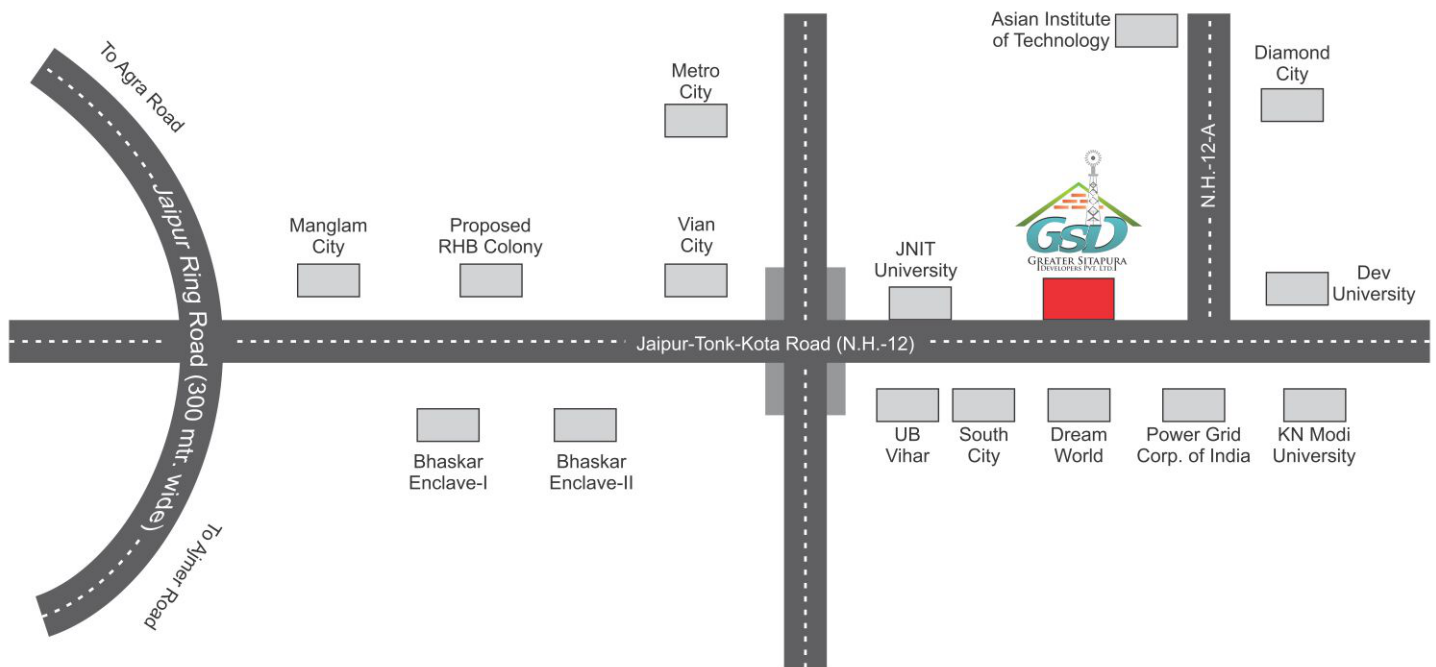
To Agra Road

Jaipur Ring Road (300 mtr. wide)

To Ajmer Road

Metro City

Asian Institute of Technology

Diamond City

N.H.-12-A

GSD
GREATER SITAPURA DEVELOPERS PVT. LTD.

Manglam City

Proposed RHB Colony

Vian City

JNIT University

Dev University

Jaipur-Tonk-Kota Road (N.H.-12)

Bhaskar Enclave-I

Bhaskar Enclave-II

UB Vihar

South City

Dream World

Power Grid Corp. of India

KN Modi University